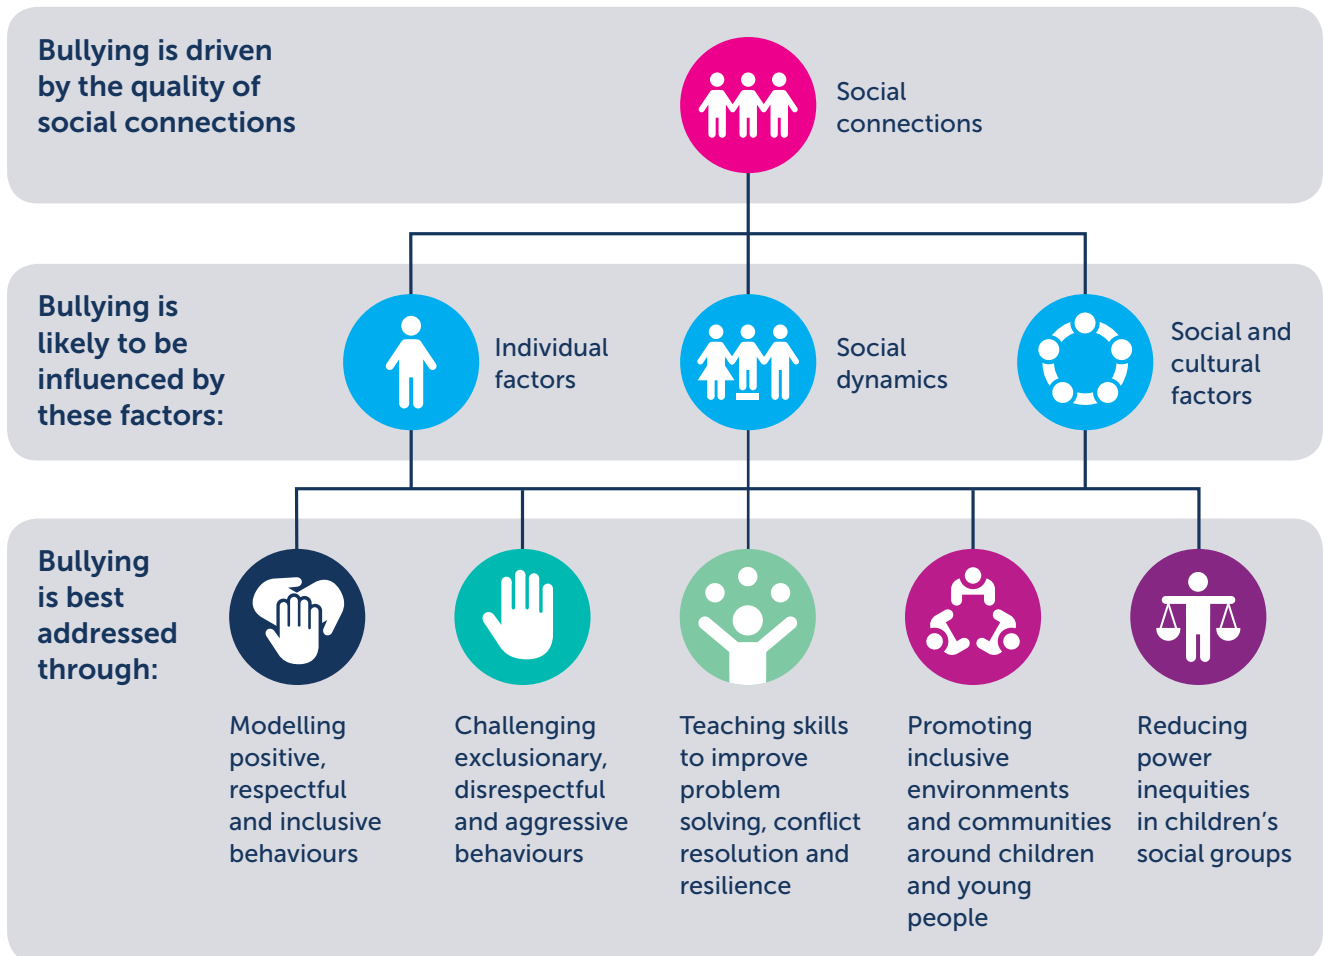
Bullying is driven by the quality of social connections

Social connections

Bullying is likely to be influenced by these factors:

Individual factors

Social dynamics

Social and cultural factors

Bullying is best addressed through:

Modelling positive, respectful and inclusive behaviours

Challenging exclusionary, disrespectful and aggressive behaviours

Teaching skills to improve problem solving, conflict resolution and resilience

Promoting inclusive environments and communities around children and young people

Reducing power inequities in children's social groups